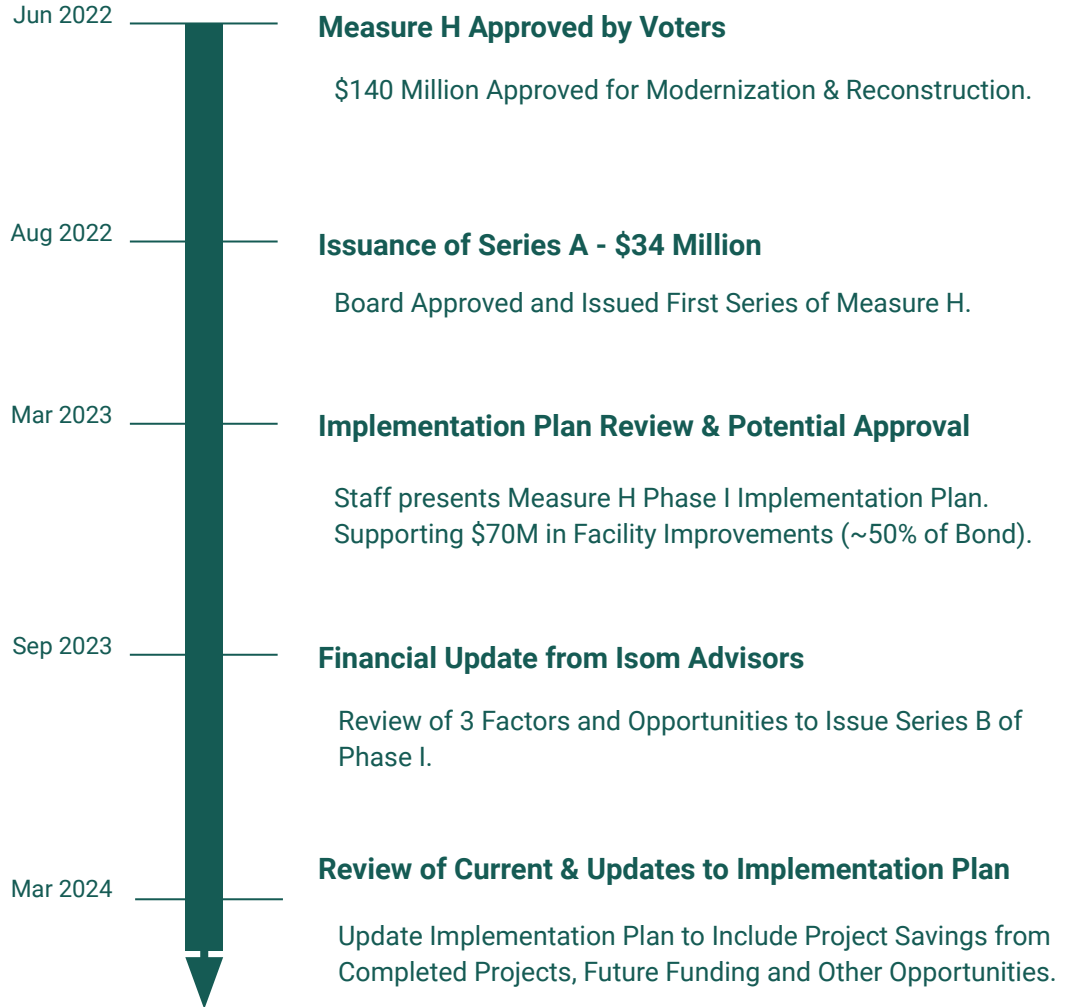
Jun 2022

Measure H Approved by Voters

\$140 Million Approved for Modernization & Reconstruction.

Aug 2022

Issuance of Series A - \$34 Million

Board Approved and Issued First Series of Measure H.

Mar 2023

Implementation Plan Review & Potential Approval

Staff presents Measure H Phase I Implementation Plan. Supporting \$70M in Facility Improvements (~50% of Bond).

Sep 2023

Financial Update from Isom Advisors

Review of 3 Factors and Opportunities to Issue Series B of Phase I.

Review of Current & Updates to Implementation Plan

Mar 2024

Update Implementation Plan to Include Project Savings from Completed Projects, Future Funding and Other Opportunities.